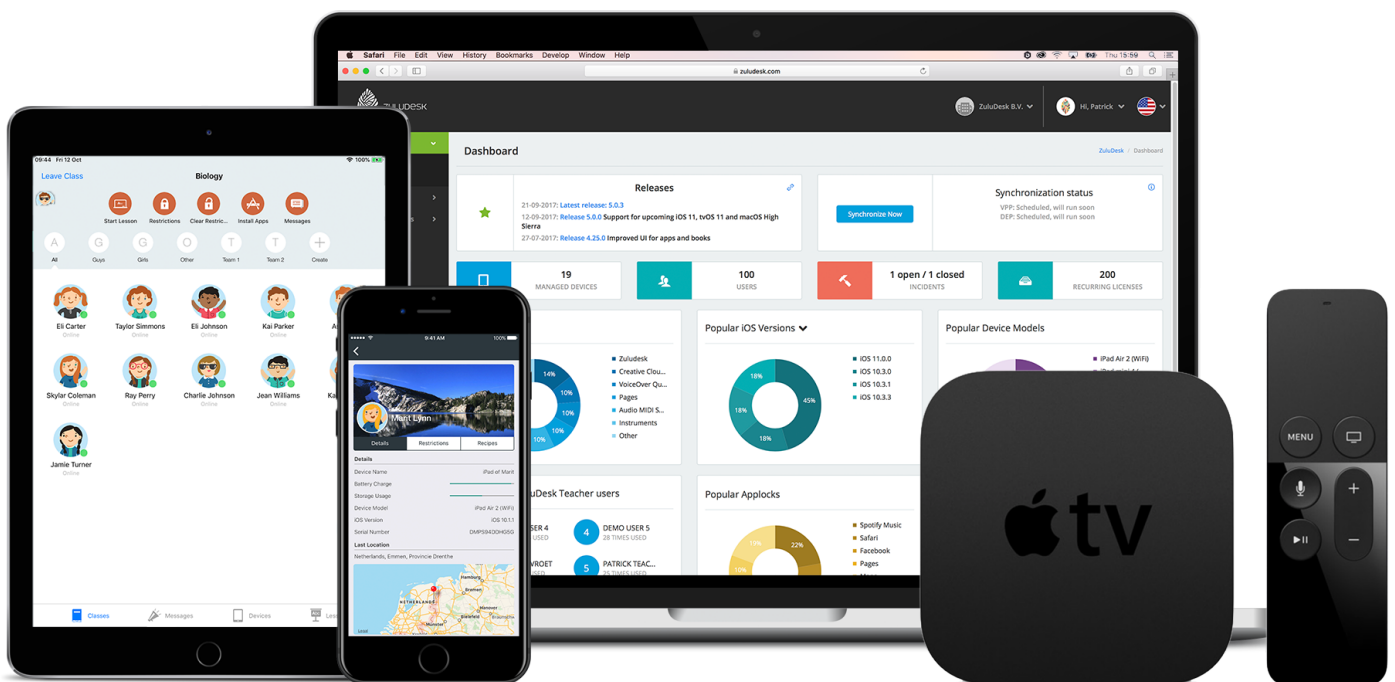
Safari File Edit View History Bookmarks Develop Window Help
Thu 15:59
zuludesk.com

zuludesk
ZuluDesk B.V.
Hi, Patrick

Dashboard
ZuluDesk / Dashboard

Releases
21-09-2017: Latest release: 5.0.3
12-09-2017: Release 5.0.0 Support for upcoming iOS 11, tvOS 11 and macOS High Sierra
27-07-2017: Release 4.25.0 Improved UI for apps and books

Synchronize Now

Synchronization status
VPP: Scheduled, will run soon
DEP: Scheduled, will run soon

19
MANAGED DEVICES

100
USERS

1 open / 1 closed
INCIDENTS

200
RECURRING LICENSES

14%
10%
10%
10%
10%
Zuludesk
Creative Clou...
VoiceOver Qu...
Pages
Audio MIDI S...
Instruments
Other

Popular iOS Versions
18%
45%
18%
18%
iOS 11.0.0
iOS 10.3.0
iOS 10.3.1
iOS 10.3.3

Popular Device Models
iPad Air 2 (WiFi)

uDesk Teacher users
SER 4
USED
4
DEMO USER 5
28 TIMES USED
VROET
USED
5
PATRICK TEAC...
25 TIMES USED

Popular Applocks
19%
22%
10%
Spotify Music
Safari
Facebook
Pages

09:44 Fri 12 Oct
100%
Leave Class
Biology
Start Lesson
Restrictions
Clear Restric...
Install Apps
Messages
A
All
G
Guys
G
Girls
O
Other
T
Team 1
T
Team 2
+
Create
Eli Carter
Online
Taylor Simmons
Online
Eli Johnson
Online
Kai Parker
Online
Skylar Coleman
Online
Ray Perry
Online
Charlie Johnson
Online
Jean Williams
Online
Jamie Turner
Online
Classes
Messages
Devices

9:41 AM
100%
Marit Lyon
Details
Restrictions
Recipes
Details
Device Name
iPad of Marit
Battery Charge
Storage Usage
Device Model
iPad Air 2 (WiFi)
iOS Version
iOS 10.1.1
Serial Number
DMPS9430H05G
Last Location
Netherlands, Emmen, Provincie Drenthe
Hamburg
Bremen
Amsterdam
NETHERLANDS
Berlin

MENU
+
−
tv